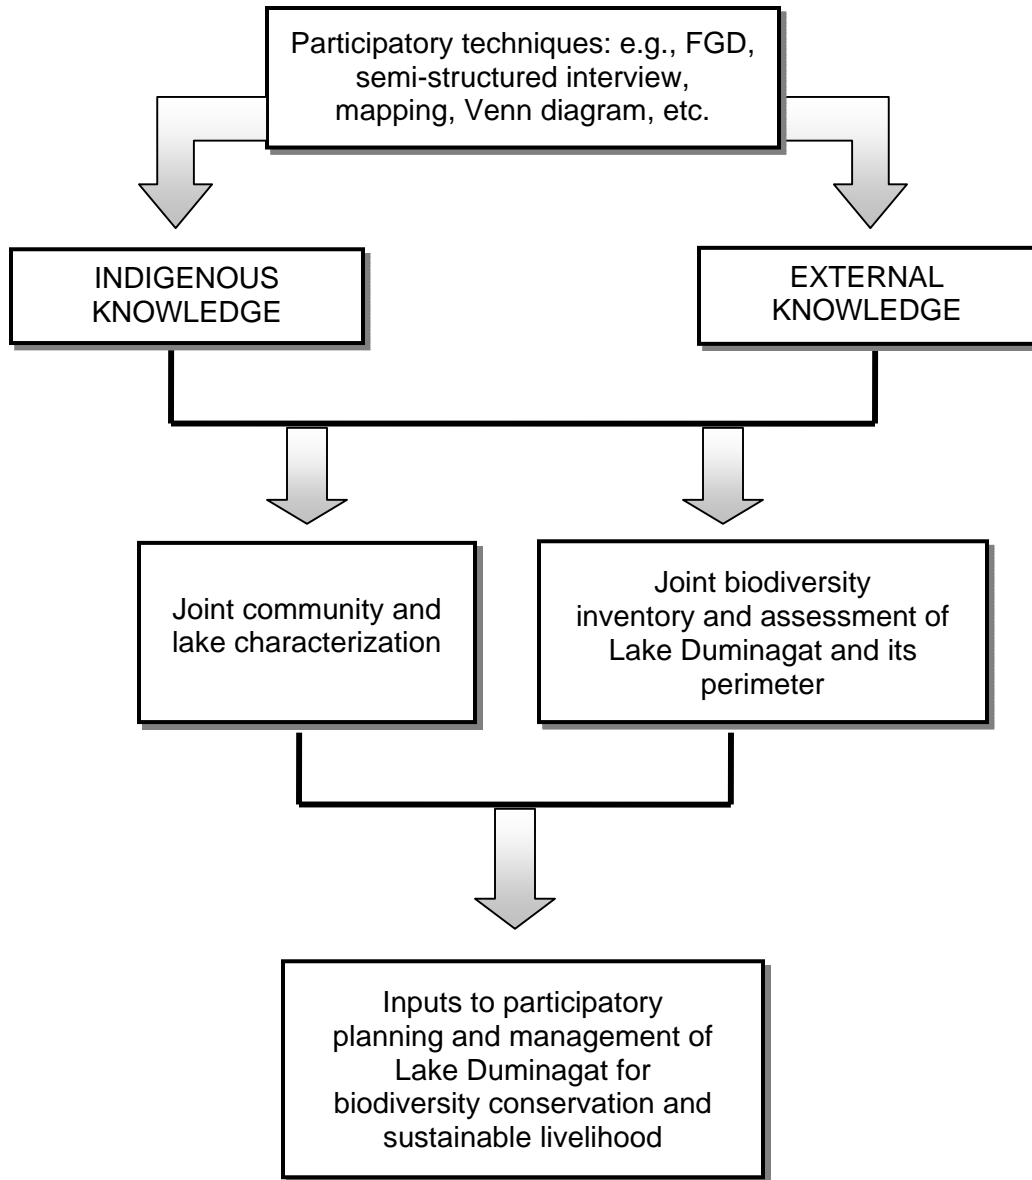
Participatory techniques: e.g., FGD, semi-structured interview, mapping, Venn diagram, etc.

INDIGENOUS KNOWLEDGE

EXTERNAL KNOWLEDGE

Joint community and lake characterization

Joint biodiversity inventory and assessment of Lake Duminagat and its perimeter

Inputs to participatory planning and management of Lake Duminagat for biodiversity conservation and sustainable livelihood